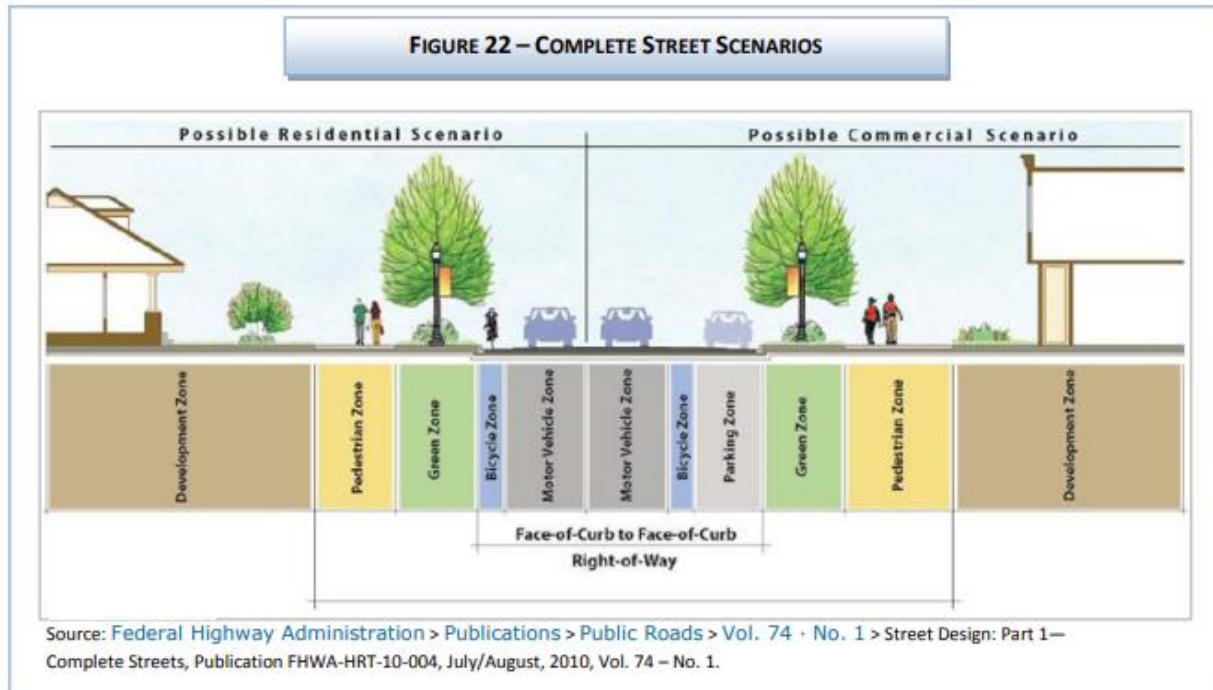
FIGURE 22 – COMPLETE STREET SCENARIOS

Possible Residential Scenario

Possible Commercial Scenario

| Development Zone | Pedestrian Zone | Green Zone | Bicycle Zone | Motor Vehicle Zone | Motor Vehicle Zone | Bicycle Zone | Parking Zone | Green Zone | Pedestrian Zone | Development Zone |
|---|---|---|---|---|---|---|---|---|---|---|

Face-of-Curb to Face-of-Curb

Right-of-Way

Source: Federal Highway Administration > Publications > Public Roads > Vol. 74 · No. 1 > Street Design: Part 1—Complete Streets, Publication FHWA-HRT-10-004, July/August, 2010, Vol. 74 – No. 1.